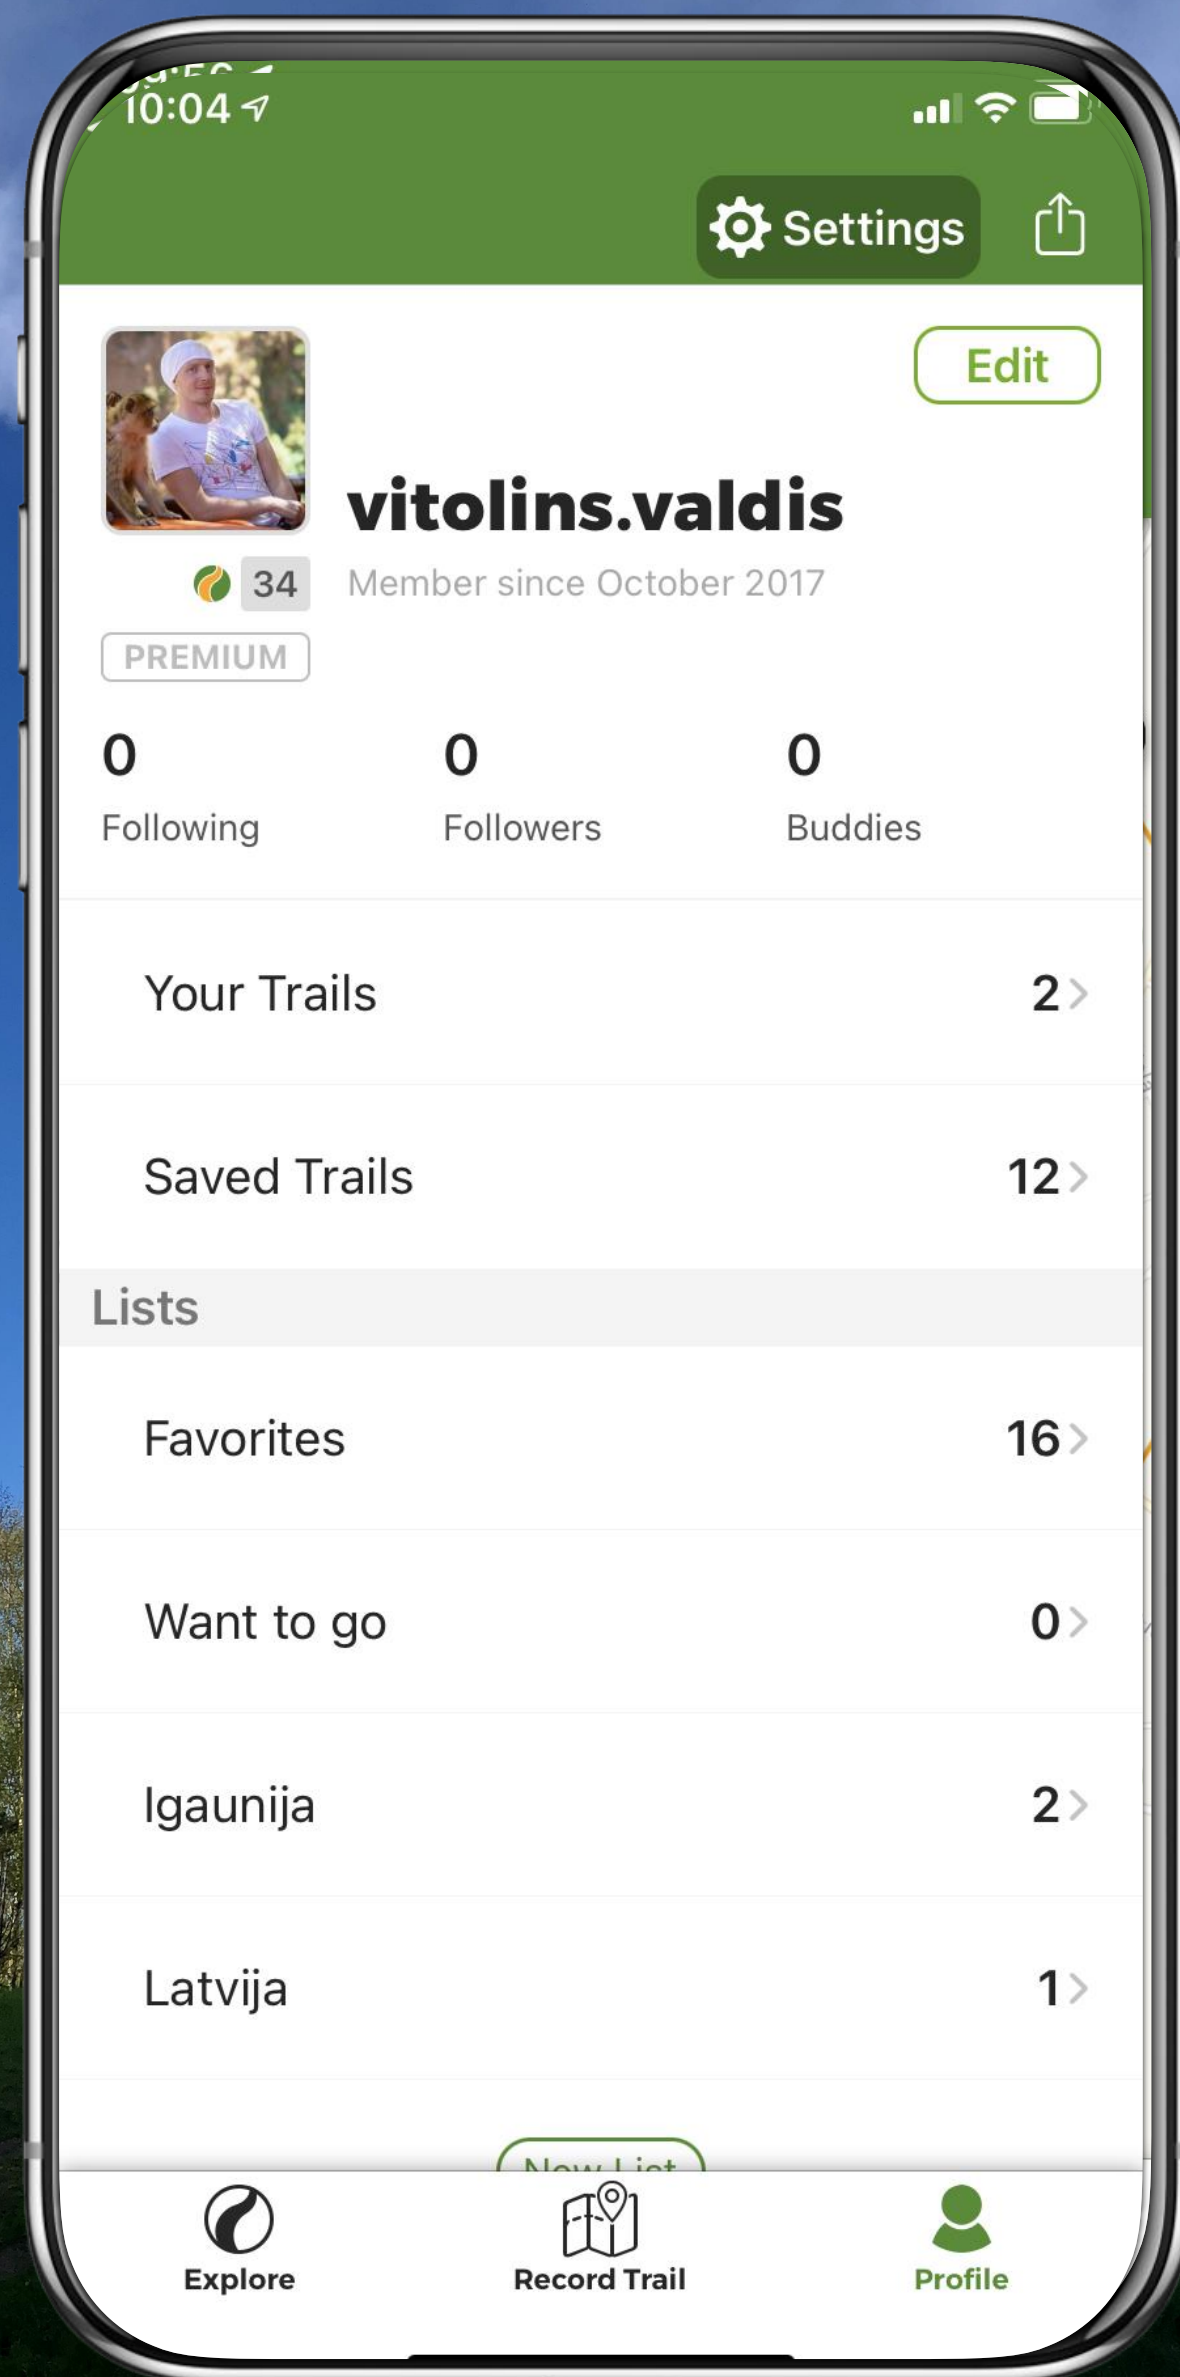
10:04

Settings

Edit

vitolins.valdis

34

Member since October 2017

PREMIUM

0
Following

0
Followers

0
Buddies

Your Trails 2

Saved Trails 12

Lists

Favorites 16

Want to go 0

Igaunija 2

Latvija 1

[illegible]

Explore

Record Trail

Profile